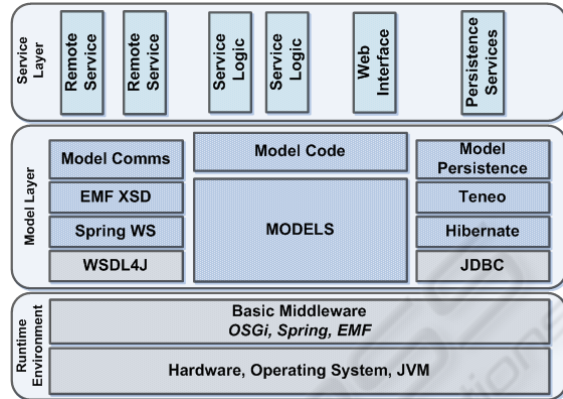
Service Layer

Remote Service

Remote Service

Service Logic

Service Logic

Web Interface

Persistence Services

Model Layer

Model Comms

EMF XSD

Spring WS

WSDL4J

Model Code

MODELS

Model Persistence

Teneo

Hibernate

JDBC

Runtime Environment

Basic Middleware
*OSGi, Spring, EMF*

Hardware, Operating System, JVM